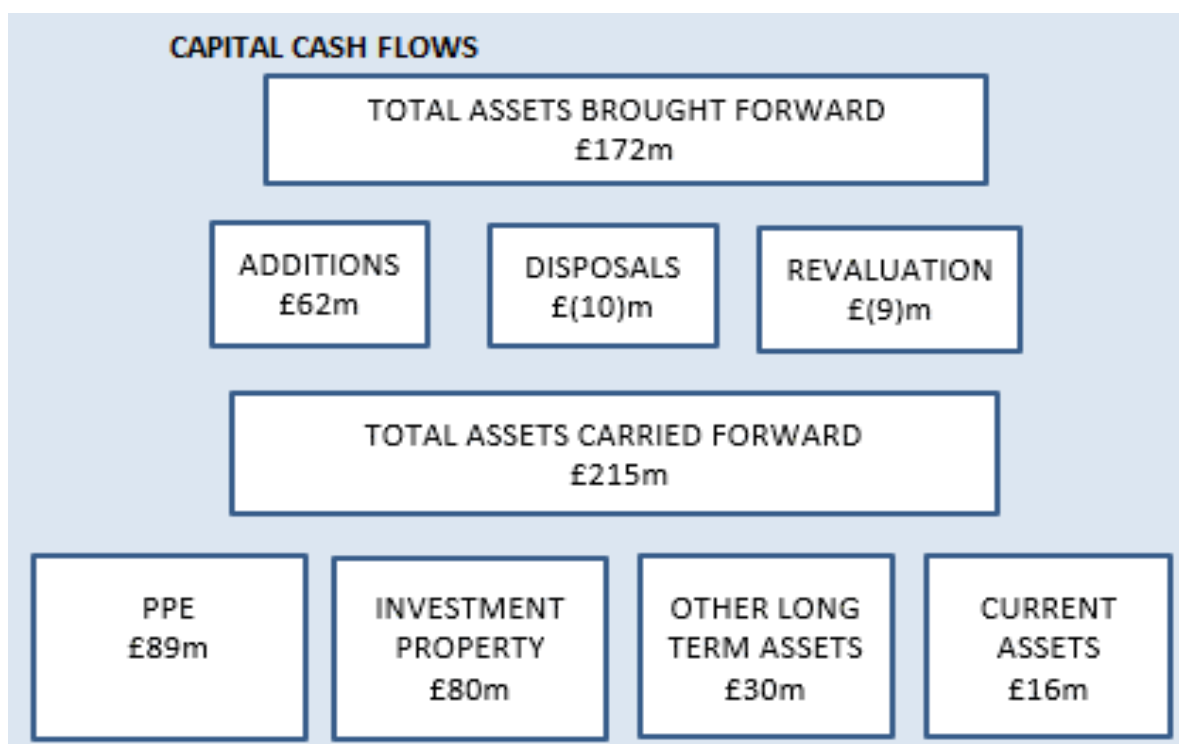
CAPITAL CASH FLOWS

TOTAL ASSETS BROUGHT FORWARD
£172m

ADDITIONS
£62m

DISPOSALS
£(10)m

REVALUATION
£(9)m

TOTAL ASSETS CARRIED FORWARD
£215m

PPE
£89m

INVESTMENT PROPERTY
£80m

OTHER LONG TERM ASSETS
£30m

CURRENT ASSETS
£16m